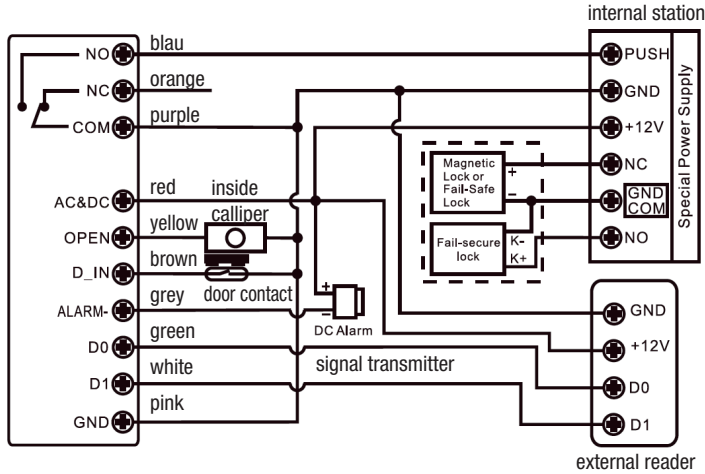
internal station

NO
NC
COM
AC&DC
OPEN
D_IN
ALARM-
D0
D1
GND

blau
orange
purple
red
inside
calliper
yellow
brown
door contact
grey
green
white
pink
signal transmitter

+
-
DC Alarm

PUSH
GND
+12V
NC
GND
COM
NO
Special Power Supply

Magnetic Lock or Fail-Safe Lock
+
-
Fail-secure lock
K-
K+

GND
+12V
D0
D1

external reader